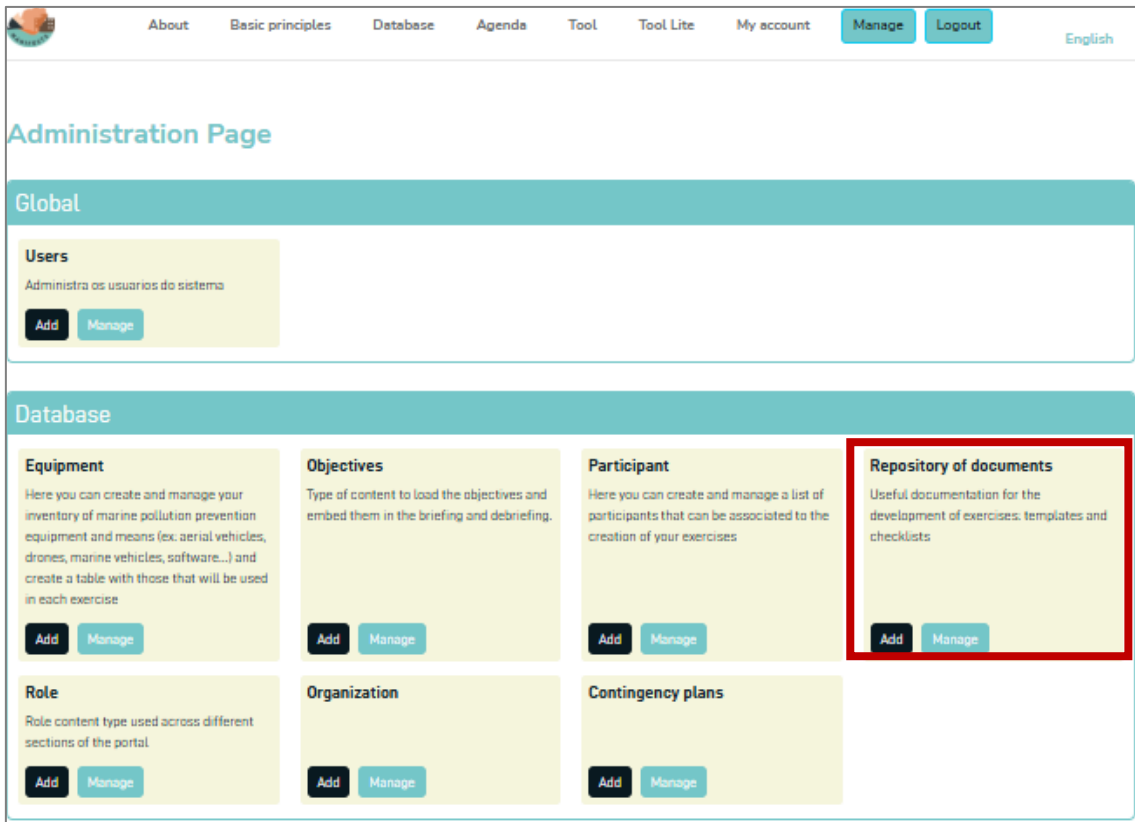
About Basic principles Database Agenda Tool Tool Lite My account Manage Logout

English

Administration Page

Global

Users

Administra os usuarios do sistema

Add Manage

Database

Equipment

Here you can create and manage your inventory of marine pollution prevention equipment and means (ex: aerial vehicles, drones, marine vehicles, software...) and create a table with those that will be used in each exercise

Add Manage

Objectives

Type of content to load the objectives and embed them in the briefing and debriefing.

Add Manage

Participant

Here you can create and manage a list of participants that can be associated to the creation of your exercises

Add Manage

Repository of documents

Useful documentation for the development of exercises: templates and checklists

Add Manage

Role

Role content type used across different sections of the portal

Add Manage

Organization

Add Manage

Contingency plans

Add Manage